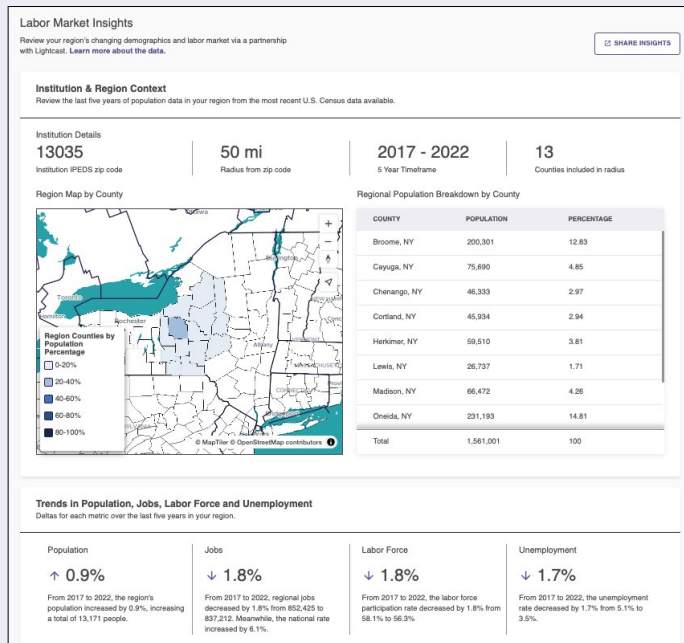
Labor Market Insights

Review your region's changing demographics and labor market via a partnership with Lightcast. Learn more about the data.

SHARE INSIGHTS

Institution & Region Context

Review the last five years of population data in your region from the most recent U.S. Census data available.

Institution Details

13035
Institution IPEDS zip code

50 mi
Radius from zip code

2017 - 2022
5 Year Timeframe

13
Counties included in radius

Region Map by County

Ottawa
Burlington
Toronto
Hamilton
Rochester
Albany
MASSACHUSETTS
CONNECTICUT
Providence
Bridgeport

Region Counties by Population Percentage
0-20%
20-40%
40-60%
60-80%
80-100%

© MapTiler © OpenStreetMap contributors

Regional Population Breakdown by County

| COUNTY | POPULATION | PERCENTAGE |
|---|---|---|
| Broome, NY | 200,301 | 12.83 |
| Cayuga, NY | 75,690 | 4.85 |
| Chenango, NY | 46,333 | 2.97 |
| Cortland, NY | 45,934 | 2.94 |
| Herkimer, NY | 59,510 | 3.81 |
| Lewis, NY | 26,737 | 1.71 |
| Madison, NY | 66,472 | 4.26 |
| Oneida, NY | 231,193 | 14.81 |
| Total | 1,561,001 | 100 |

Trends in Population, Jobs, Labor Force and Unemployment

Deltas for each metric over the last five years in your region.

Population
↑ 0.9%
From 2017 to 2022, the region's population increased by 0.9%, increasing a total of 13,171 people.

Jobs
↓ 1.8%
From 2017 to 2022, regional jobs decreased by 1.8% from 852,425 to 837,212. Meanwhile, the national rate increased by 6.1%.

Labor Force
↓ 1.8%
From 2017 to 2022, the labor force participation rate decreased by 1.8% from 58.1% to 56.3%.

Unemployment
↓ 1.7%
From 2017 to 2022, the unemployment rate decreased by 1.7% from 5.1% to 3.5%.